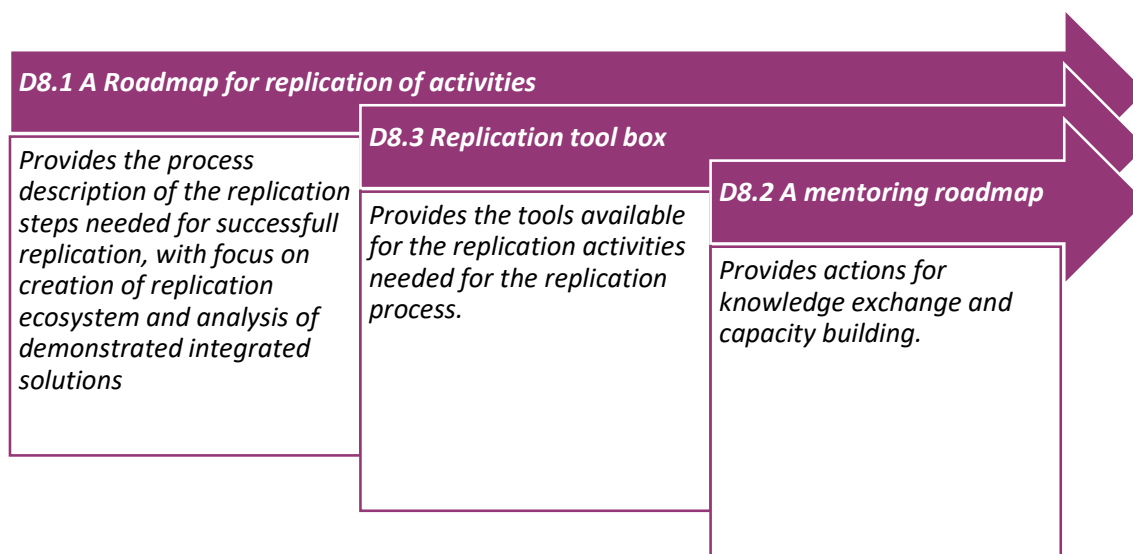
D8.1 A Roadmap for replication of activities

Provides the process description of the replication steps needed for successfull replication, with focus on creation of replication ecosystem and analysis of demonstrated integrated solutions

D8.3 Replication tool box

Provides the tools available for the replication activities needed for the replication process.

D8.2 A mentoring roadmap

Provides actions for knowledge exchange and capacity building.